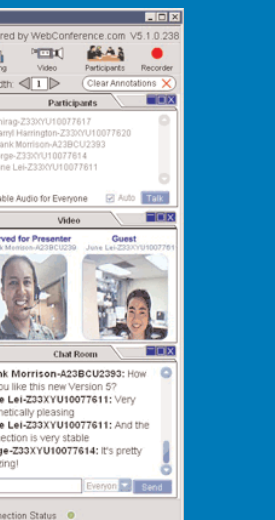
red by WebConference.com V5.1.0.238

ng Video Participants Recorder

dth: 1 Clear Annotations

Participants

hirag-Z33XYU10077617
arryl Harrington-Z33XYU10077620
ank Morrison-A23BCU2393
rge-Z33XYU10077614
e Lei-Z33XYU10077611

able Audio for Everyone Auto Talk

Video

rved for Presenter
k Morrison-A23BCU239

Guest
June Lei-Z33XYU100776

Chat Room

nk Morrison-A23BCU2393: How u like this new Version 5?
e Lei-Z33XYU10077611: Very hetically pleasing
e Lei-Z33XYU10077611: And the ection is very stable
ge-Z33XYU10077614: It's pretty ting!

Everyon Send

ection Status